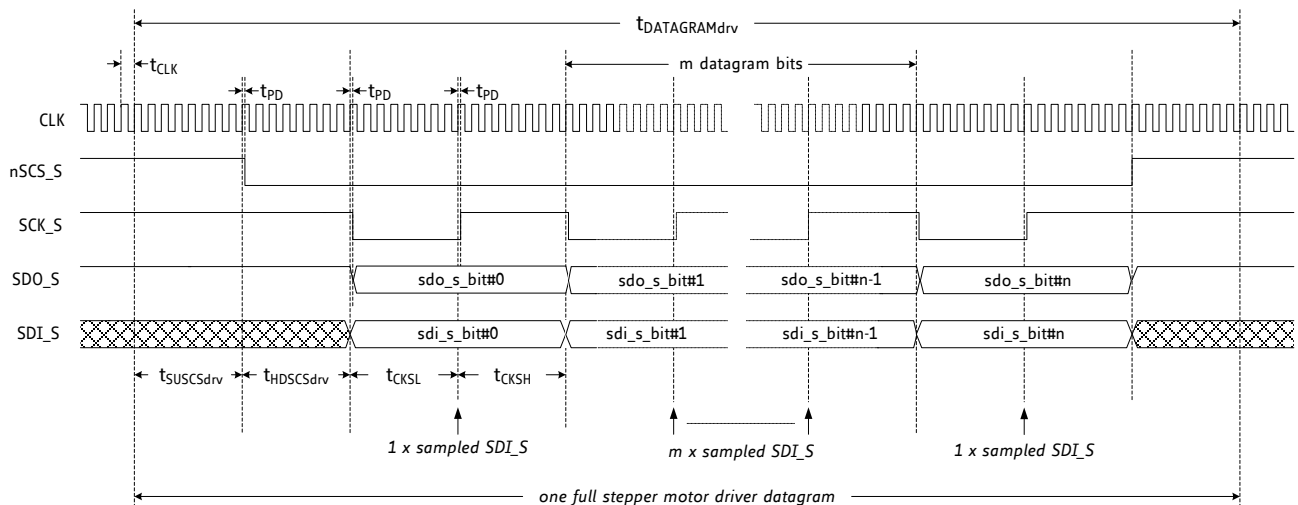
$t_{DATAGRAMdrv}$

$t_{CLK}$

m datagram bits

$t_{PD}$ $t_{PD}$ $t_{PD}$

CLK

nSCS_S

SCK_S

SDO_S

sdo_s_bit#0 sdo_s_bit#1 sdo_s_bit#n-1 sdo_s_bit#n

SDI_S

sdi_s_bit#0 sdi_s_bit#1 sdi_s_bit#n-1 sdi_s_bit#n

$t_{SUSCSdrv}$ $t_{HDSCSdrv}$ $t_{CKSL}$ $t_{CKSH}$

1 x sampled SDI_S

m x sampled SDI_S

1 x sampled SDI_S

one full stepper motor driver datagram